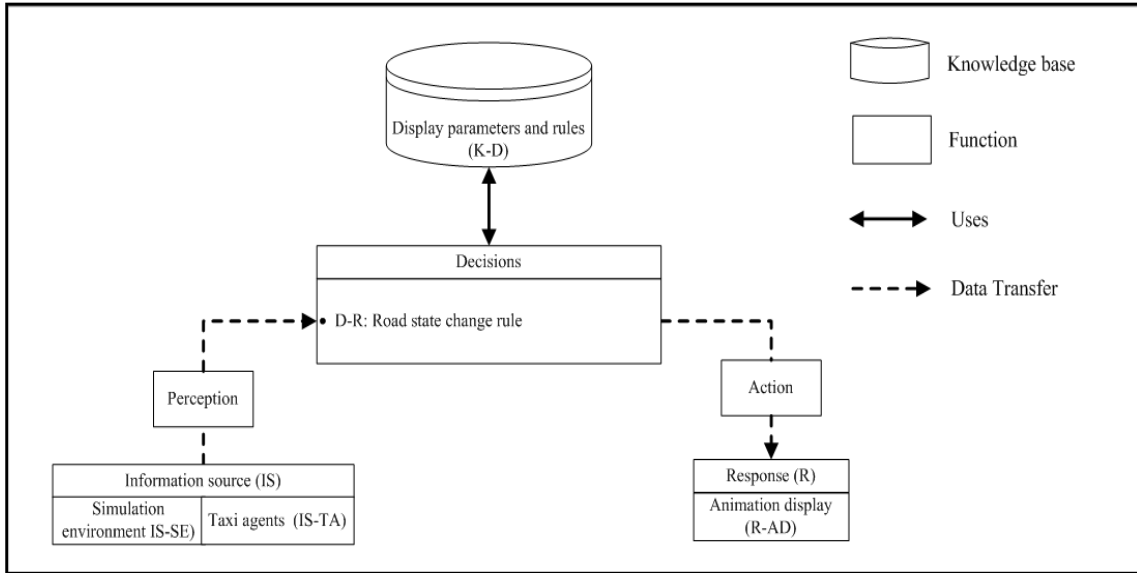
Display parameters and rules (K-D)

Knowledge base

Function

Uses

Data Transfer

Decisions

• D-R: Road state change rule

Perception

Action

Information source (IS)

Simulation environment IS-SE)

Taxi agents (IS-TA)

Response (R)

Animation display (R-AD)